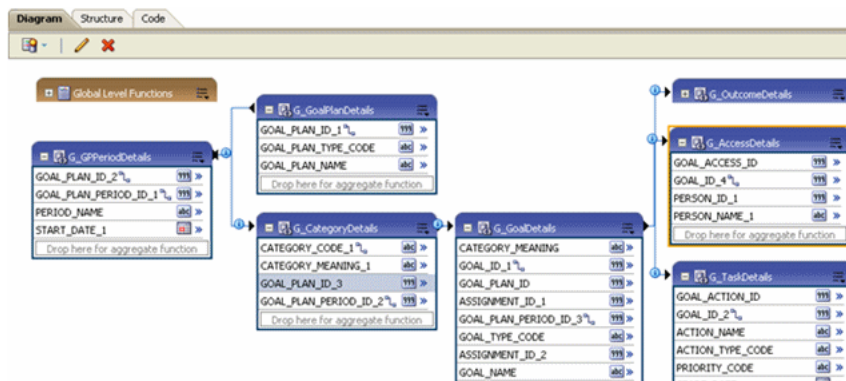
Diagram Structure Code

Global Level Functions

G_GPPeriodDetails
GOAL_PLAN_ID_2
GOAL_PLAN_PERIOD_ID_1
PERIOD_NAME
START_DATE_1
Drop here for aggregate function

G_GoalPlanDetails
GOAL_PLAN_ID_1
GOAL_PLAN_TYPE_CODE
GOAL_PLAN_NAME
Drop here for aggregate function

G_CategoryDetails
CATEGORY_CODE_1
CATEGORY_MEANING_1
GOAL_PLAN_ID_3
GOAL_PLAN_PERIOD_ID_2
Drop here for aggregate function

G_GoalDetails
CATEGORY_MEANING
GOAL_ID_1
GOAL_PLAN_ID
ASSIGNMENT_ID_1
GOAL_PLAN_PERIOD_ID_3
GOAL_TYPE_CODE
ASSIGNMENT_ID_2
GOAL_NAME

G_OutcomeDetails

G_AccessDetails
GOAL_ACCESS_ID
GOAL_ID_4
PERSON_ID_1
PERSON_NAME_1
Drop here for aggregate function

G_TaskDetails
GOAL_ACTION_ID
GOAL_ID_2
ACTION_NAME
ACTION_TYPE_CODE
PRIORITY_CODE